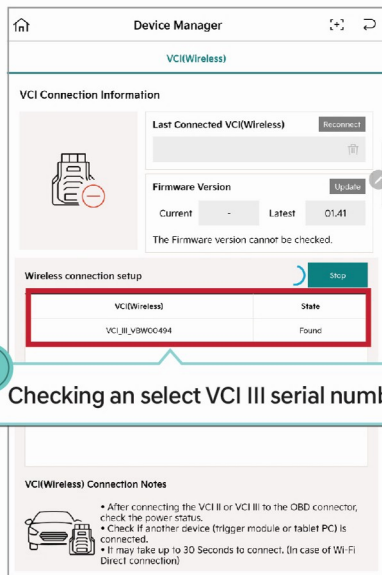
Device Manager

VCI(Wireless)

VCI Connection Information

Last Connected VCI(Wireless)

Reconnect

Firmware Version

Update

Current

-

Latest

01.41

The Firmware version cannot be checked.

Wireless connection setup

Stop

| VCI(Wireless) | State |
|---|---|
| VCI_III_VBW00494 | Found |

Checking an select VCI III serial numb

VCI(Wireless) Connection Notes

• After connecting the VCI II or VCI III to the OBD connector, check the power status.
• Check if another device (trigger module or tablet PC) is connected.
• It may take up to 30 Seconds to connect. (In case of Wi-Fi Direct connection)